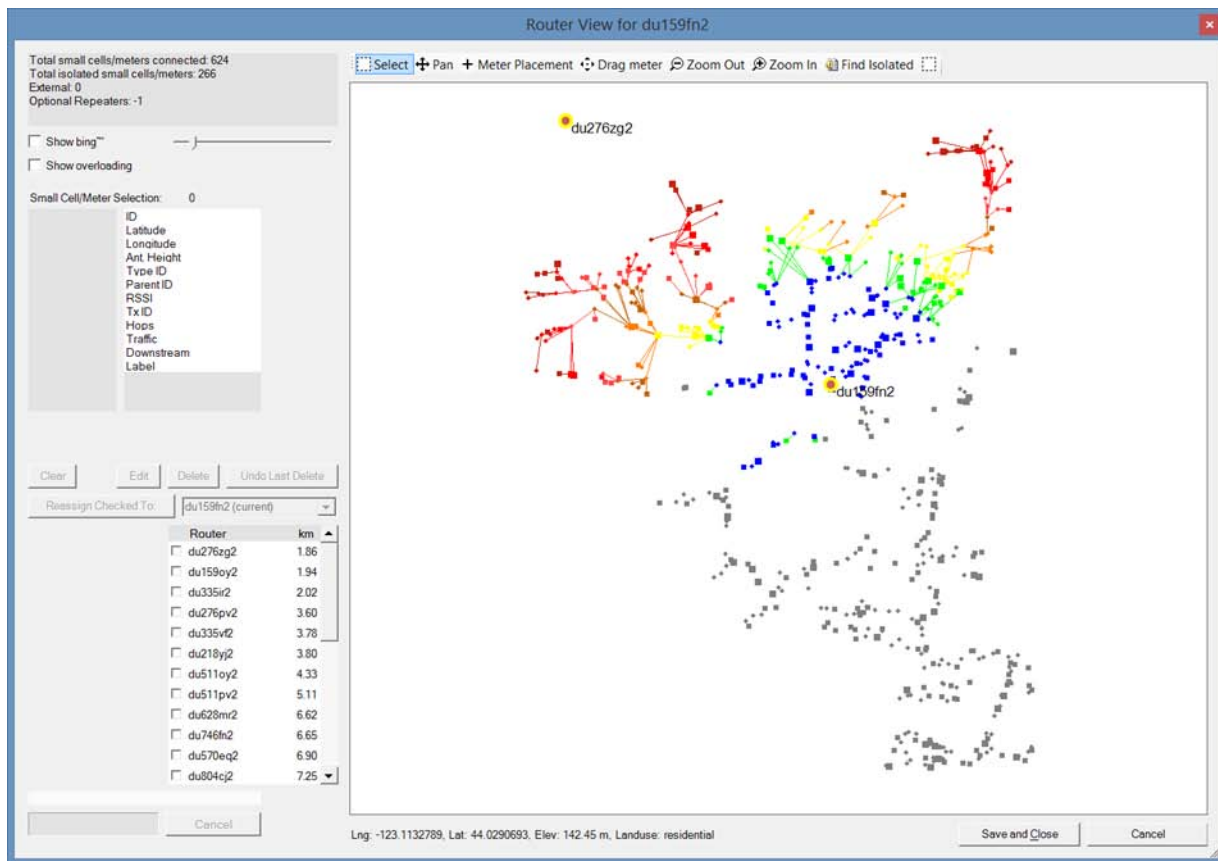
Router View for du159fn2

Total small cells/meters connected: 624
Total isolated small cells/meters: 266
External: 0
Optional Repeaters: -1

Show bing™

Show overloading

Small Cell/Meter Selection: 0

ID
Latitude
Longitude
Ant. Height
Type ID
Parent ID
RSSI
Tx ID
Hops
Traffic
Downstream
Label

Clear Edit Delete Undo Last Delete

Reassign Checked To: du159fn2 (current)

| Router | km |
|---|---|
| du276zg2 | 1.86 |
| du159oy2 | 1.94 |
| du335ir2 | 2.02 |
| du276pv2 | 3.60 |
| du335vf2 | 3.78 |
| du218yj2 | 3.80 |
| du511oy2 | 4.33 |
| du511pv2 | 5.11 |
| du628mr2 | 6.62 |
| du746fn2 | 6.65 |
| du570eq2 | 6.90 |
| du804cj2 | 7.25 |

Cancel

Select Pan + Meter Placement Drag meter Zoom Out Zoom In Find Isolated

du276zg2

du159fn2

Lng: -123.1132789, Lat: 44.0290693, Elev: 142.45 m, Landuse: residential

Save and Close

Cancel